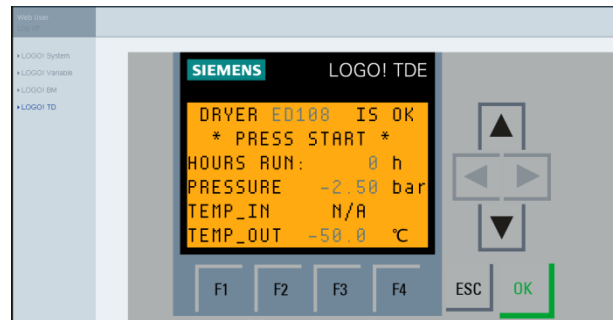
Web User
Log off

LOGO! System
LOGO! Variable
LOGO! BM
LOGO! TD

SIEMENS
LOGO! TDE

DRYER ED108 IS OK
* PRESS START *
HOURS RUN: 0 h
PRESSURE -2.50 bar
TEMP_IN N/A
TEMP_OUT -50.0 ℃

F1
F2
F3
F4
ESC
OK